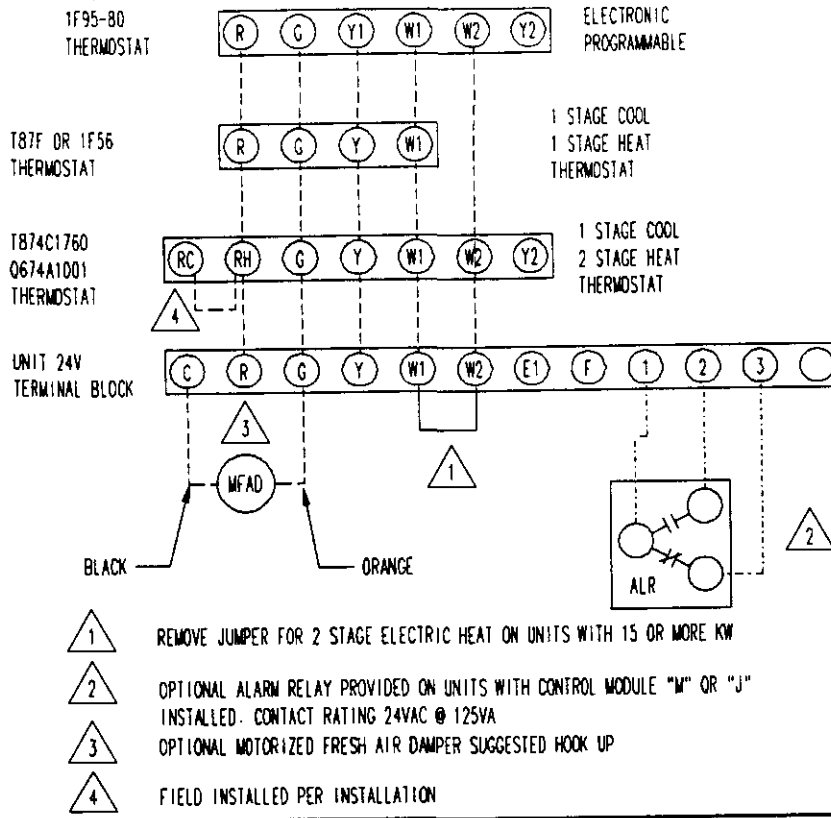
1F95-80 THERMOSTAT

R G Y1 W1 W2 Y2

ELECTRONIC PROGRAMMABLE

T87F OR 1F56 THERMOSTAT

R G Y W1

1 STAGE COOL 1 STAGE HEAT THERMOSTAT

T874C1760 Q674A1001 THERMOSTAT

RC RH G Y W1 W2 Y2

1 STAGE COOL 2 STAGE HEAT THERMOSTAT

4

UNIT 24V TERMINAL BLOCK

C R G Y W1 W2 E1 F 1 2 3

3

1

MFAD

2

BLACK

ORANGE

ALR

1 REMOVE JUMPER FOR 2 STAGE ELECTRIC HEAT ON UNITS WITH 15 OR MORE KW

2 OPTIONAL ALARM RELAY PROVIDED ON UNITS WITH CONTROL MODULE "M" OR "J" INSTALLED. CONTACT RATING 24VAC @ 125VA

3 OPTIONAL MOTORIZED FRESH AIR DAMPER SUGGESTED HOOK UP

4 FIELD INSTALLED PER INSTALLATION